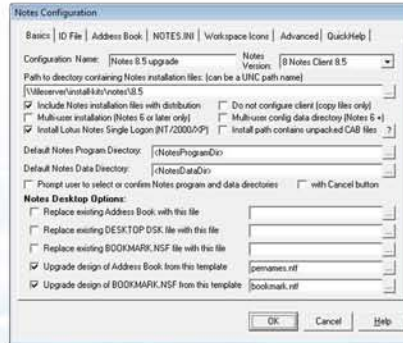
Notes Configuration

Basics | ID File | Address Book | NOTES.INI | Workspace Icons | Advanced | QuickHelp

Configuration Name: Notes 8.5 upgrade

Notes Version: 8 Notes Client 8.5

Path to directory containing Notes installation files: (can be a UNC path name)

\\fileserver\install-kits\notes\8.5

Include Notes installation files with distribution

Do not configure client (copy files only)

Multi-user installation (Notes 6 or later only)

Multi-user config data directory (Notes 6 +)

Install Lotus Notes Single Logon (NT/2000/XP)

Install path contains unpacked CAB files ?

Default Notes Program Directory: <NotesProgramDir>

Default Notes Data Directory: <NotesDataDir>

Prompt user to select or confirm Notes program and data directories

with Cancel button

Notes Desktop Options:

Replace existing Address Book with this file

Replace existing DESKTOP.DSK file with this file

Replace existing BOOKMARK.NSF file with this file

Upgrade design of Address Book from this template pernames.ntf

Upgrade design of BOOKMARK.NSF from this template bookmark.ntf

OK Cancel Help